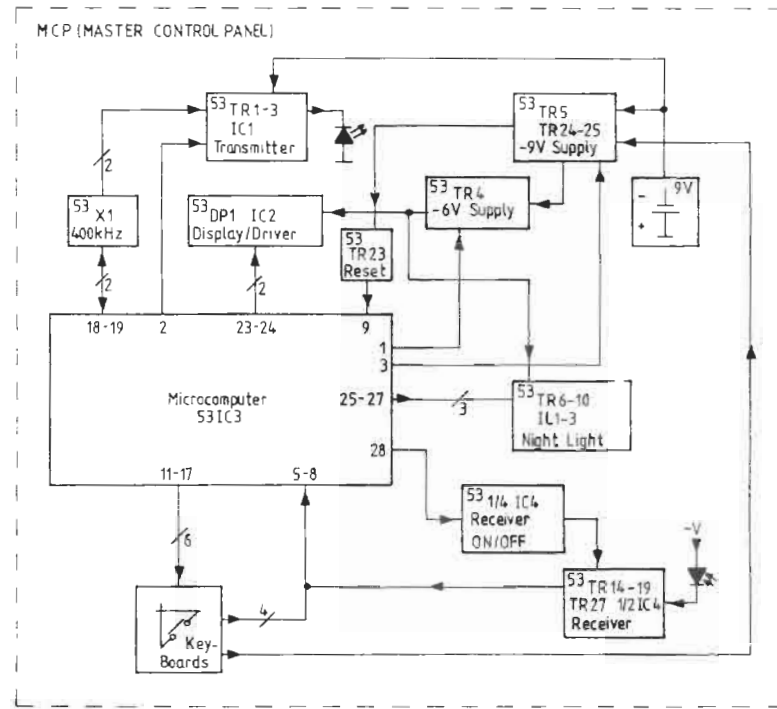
MCP (MASTER CONTROL PANEL)

$^{53}$TR1-3
IC1
Transmitter

$^{53}$TR5
TR24-25
-9V Supply

9V

$^{53}$X1
400kHz

$^{53}$DP1 IC2
Display/Driver

$^{53}$TR4
-6V Supply

$^{53}$TR23
Reset

2

2

2

18-19

2

23-24

9

1

3

Microcomputer
53IC3

25-27

3

$^{53}$TR6-10
IL1-3
Night Light

28

11-17

5-8

$^{53}$1/4 IC4
Receiver
ON/OFF

6

-V

$^{53}$TR14-19
TR27 1/2 IC4
Receiver

4

Key-
Boards